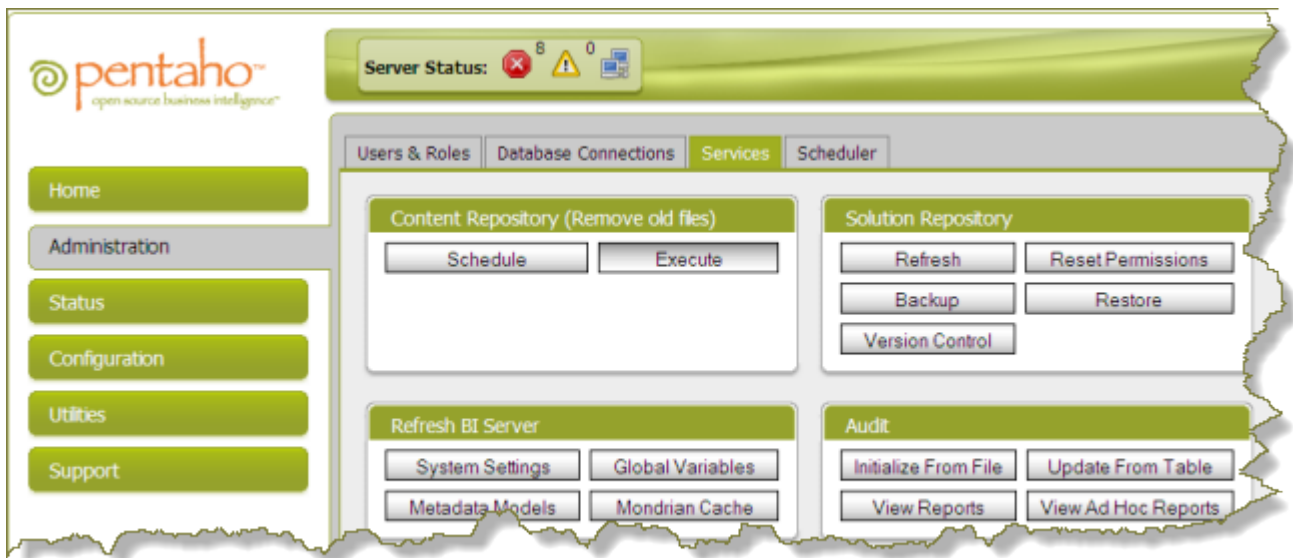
pentaho™
open source business intelligence™

Server Status: 8 0

Users & Roles
Database Connections
Services
Scheduler

Home
Administration
Status
Configuration
Utilities
Support

Content Repository (Remove old files)
Schedule
Execute

Solution Repository
Refresh
Reset Permissions
Backup
Restore
Version Control

Refresh BI Server
System Settings
Global Variables
Metadata Models
Mondrian Cache

Audit
Initialize From File
Update From Table
View Reports
View Ad Hoc Reports